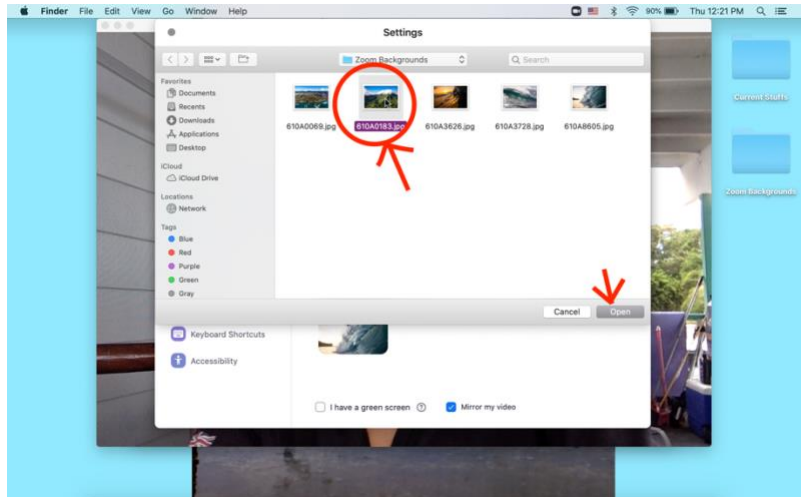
Finder File Edit View Go Window Help

90% Thu 12:21 PM

Settings

Zoom Backgrounds

Search

Favorites
Documents
Recents
Downloads
Applications
Desktop

iCloud
iCloud Drive

Locations
Network

Tags
Blue
Red
Purple
Green
Gray

610A0069.jpg
610A0183.jpg
610A3626.jpg
610A3728.jpg
610A8605.jpg

Cancel
Open

Keyboard Shortcuts
Accessibility

I have a green screen
Mirror my video

Current Stuffs
Zoom Backgrounds